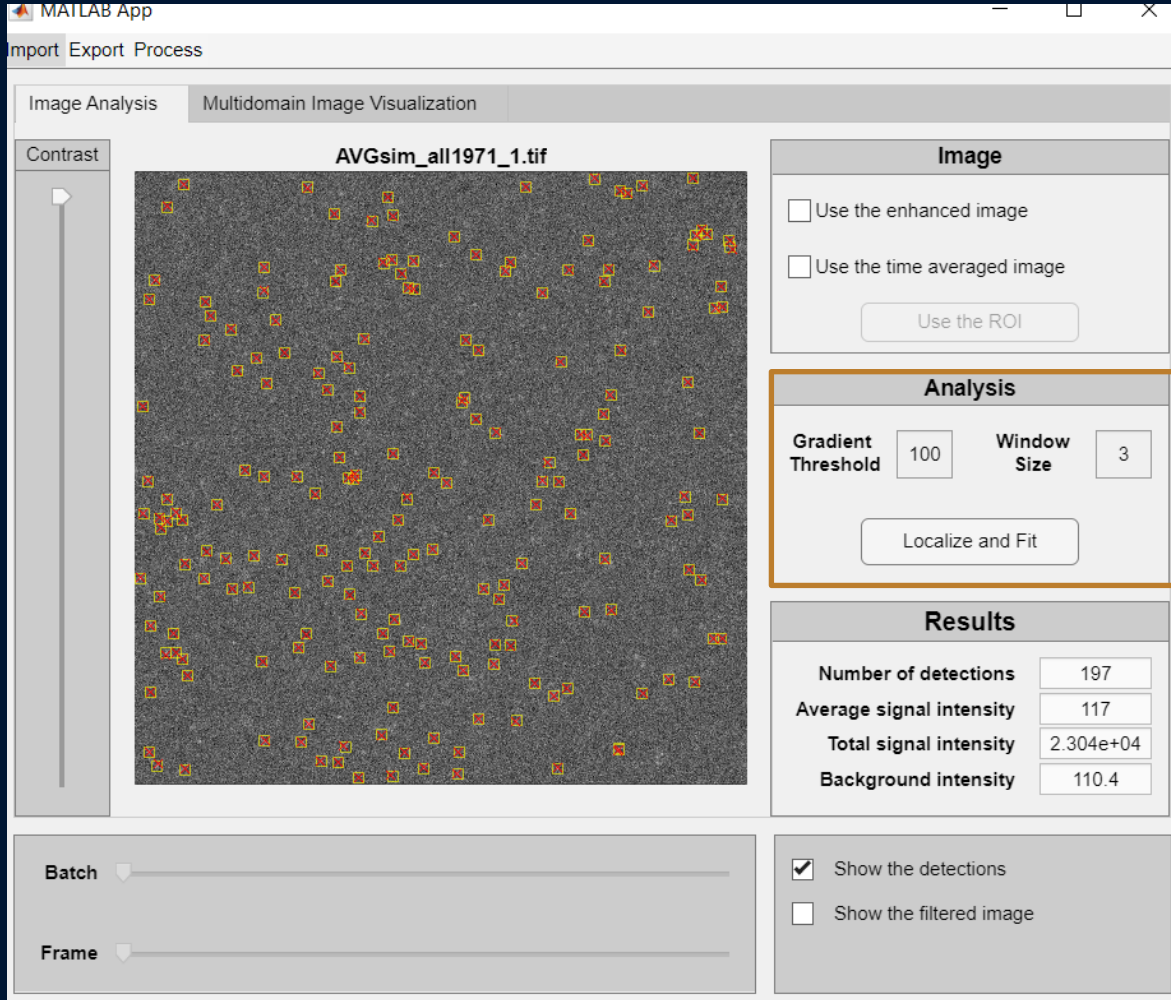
MATLAB App

Import Export Process

Image Analysis Multidomain Image Visualization

Contrast

AVGsim_all1971_1.tif

Image

Use the enhanced image

Use the time averaged image

Use the ROI

Analysis

Gradient Threshold 100 Window Size 3

Localize and Fit

Results

| Number of detections | 197 |
|---|---|
| Average signal intensity | 117 |
| Total signal intensity | 2.304e+04 |
| Background intensity | 110.4 |

Batch

Frame

Show the detections

Show the filtered image